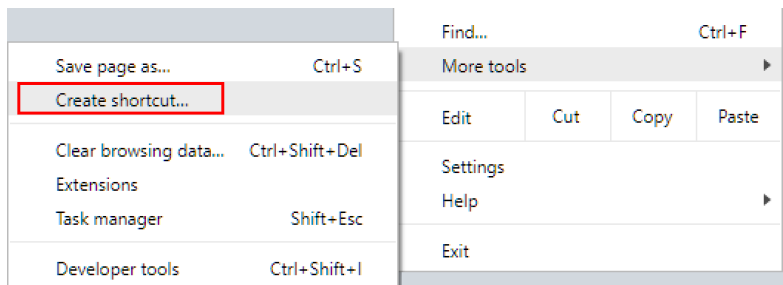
Save page as... Ctrl+S
Create shortcut...

Clear browsing data... Ctrl+Shift+Del
Extensions
Task manager Shift+Esc

Developer tools Ctrl+Shift+I

Find... Ctrl+F
More tools

| Edit | Cut | Copy | Paste |
|---|---|---|---|

Settings
Help

Exit